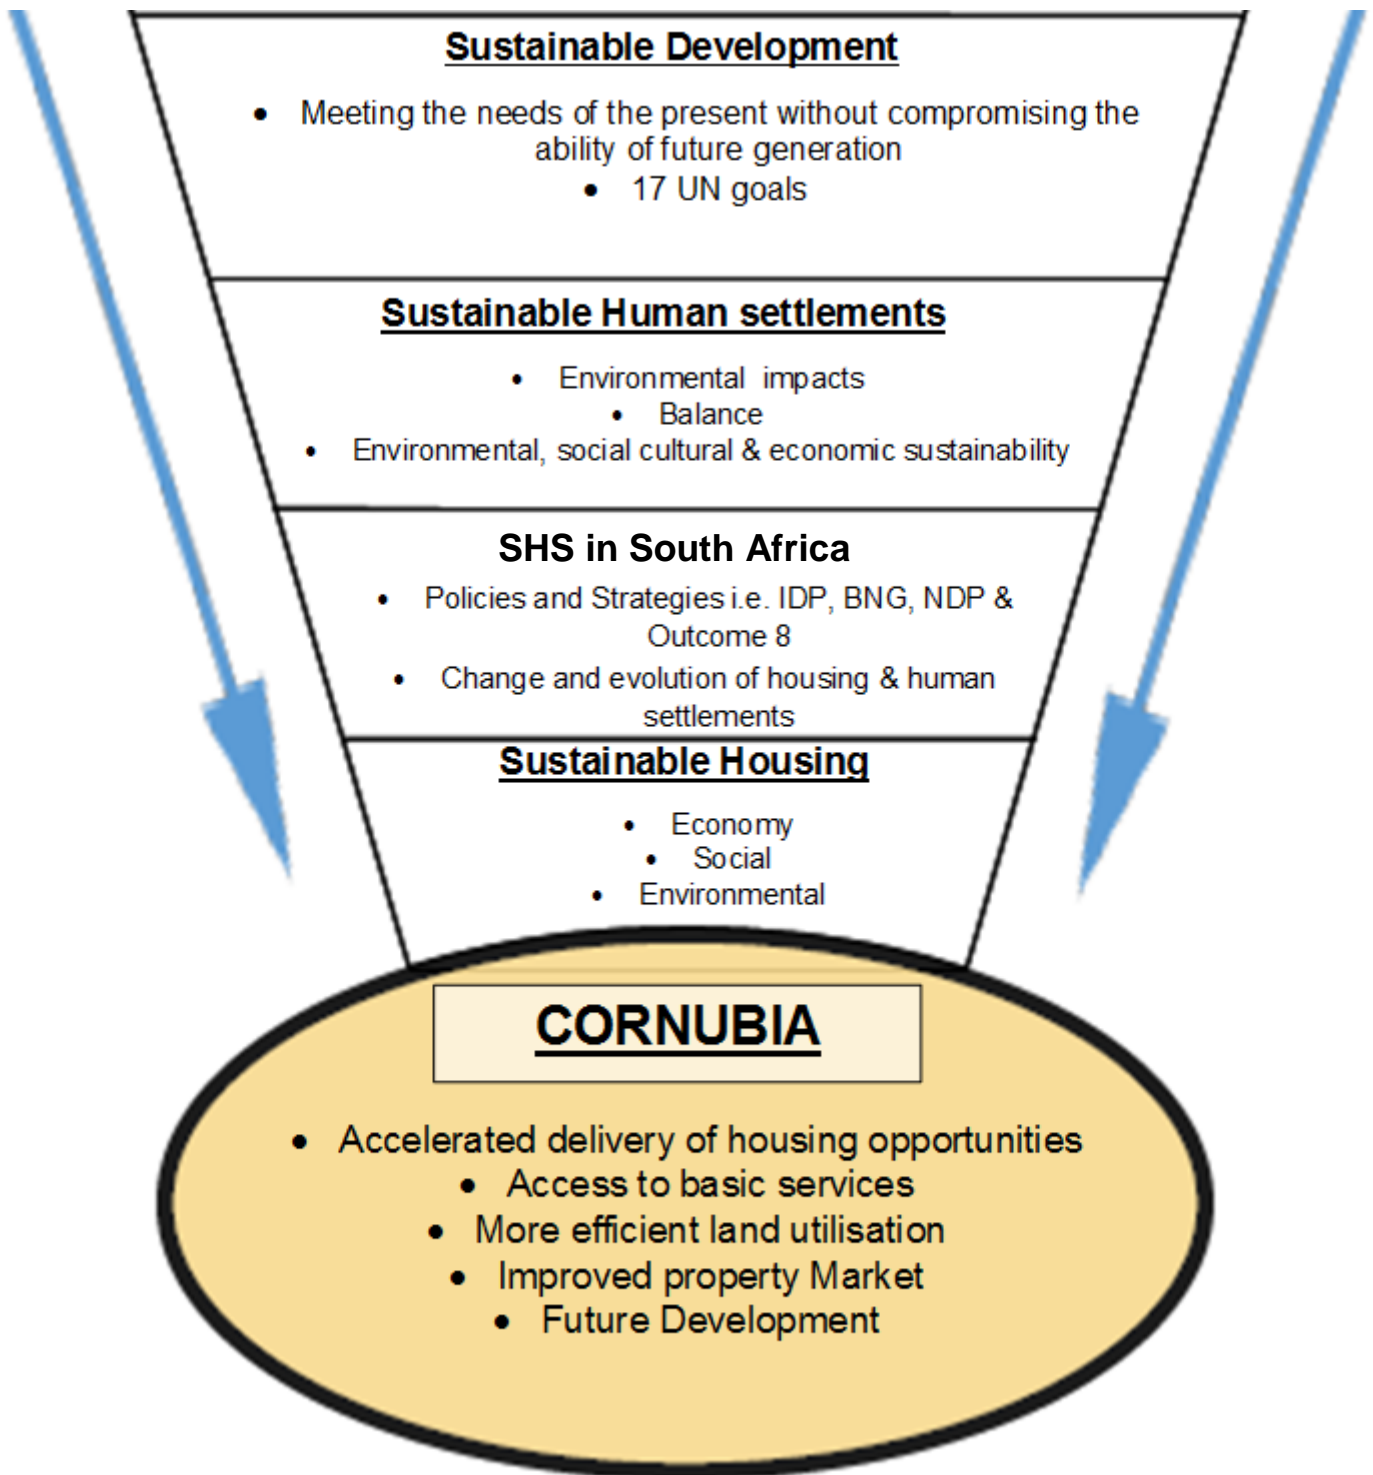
Sustainable Development

- Meeting the needs of the present without compromising the ability of future generation
- 17 UN goals

Sustainable Human settlements

- Environmental impacts
- Balance
- Environmental, social cultural & economic sustainability

SHS in South Africa

- Policies and Strategies i.e. IDP, BNG, NDP & Outcome 8
- Change and evolution of housing & human settlements

Sustainable Housing

- Economy
- Social
- Environmental

CORNUBIA

- Accelerated delivery of housing opportunities
- Access to basic services
- More efficient land utilisation
- Improved property Market
- Future Development